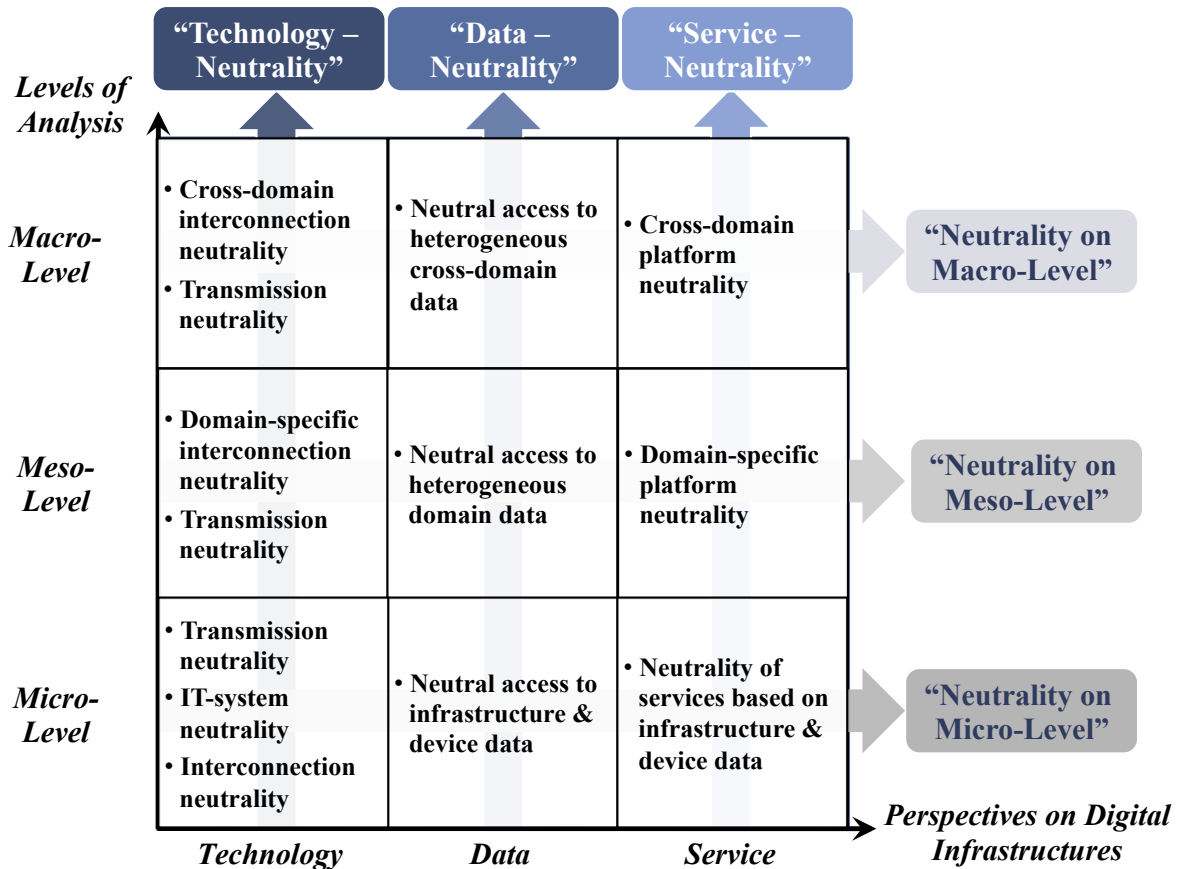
“Technology – Neutrality”

“Data – Neutrality”

“Service – Neutrality”

Levels of Analysis

Macro-Level

Meso-Level

Micro-Level

| Technology | Data | Service |
|---|---|---|
| • Cross-domain interconnection neutrality • Transmission neutrality | • Neutral access to heterogeneous cross-domain data | • Cross-domain platform neutrality |
| • Domain-specific interconnection neutrality • Transmission neutrality | • Neutral access to heterogeneous domain data | • Domain-specific platform neutrality |
| • Transmission neutrality • IT-system neutrality • Interconnection neutrality | • Neutral access to infrastructure & device data | • Neutrality of services based on infrastructure & device data |

“Neutrality on Macro-Level”

“Neutrality on Meso-Level”

“Neutrality on Micro-Level”

Perspectives on Digital Infrastructures

Technology

Data

Service